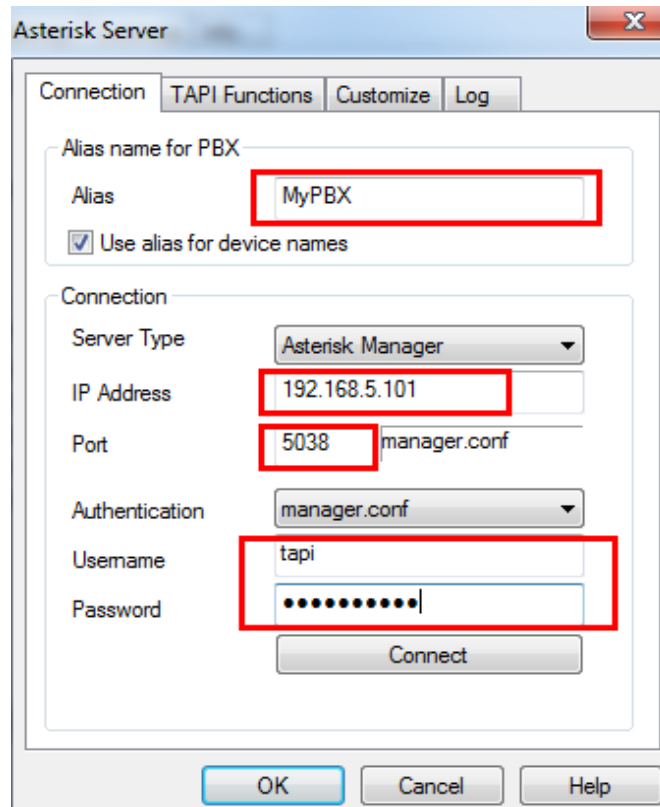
Asterisk Server

X

Connection | TAPI Functions | Customize | Log

Alias name for PBX

Alias MyPBX

Use alias for device names

Connection

Server Type Asterisk Manager

IP Address 192.168.5.101

Port 5038 manager.conf

Authentication manager.conf

Username tapi

Password •••••••••••

Connect

OK Cancel Help